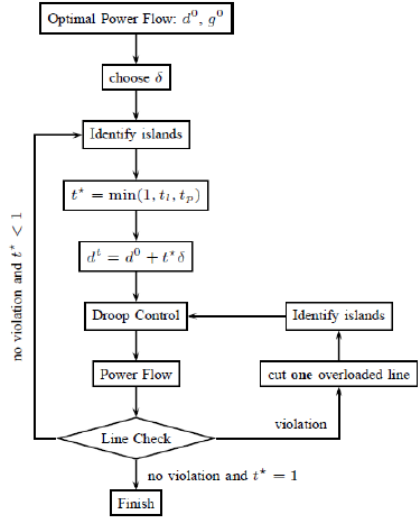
Optimal Power Flow: $d^0$, $g^0$

choose $\delta$

Identify islands

$t^* = \min(1, t_l, t_p)$

$d^t = d^0 + t^* \delta$

Droop Control

Identify islands

Power Flow

cut one overloaded line

violation

Line Check

no violation and $t^* < 1$

no violation and $t^* = 1$

Finish